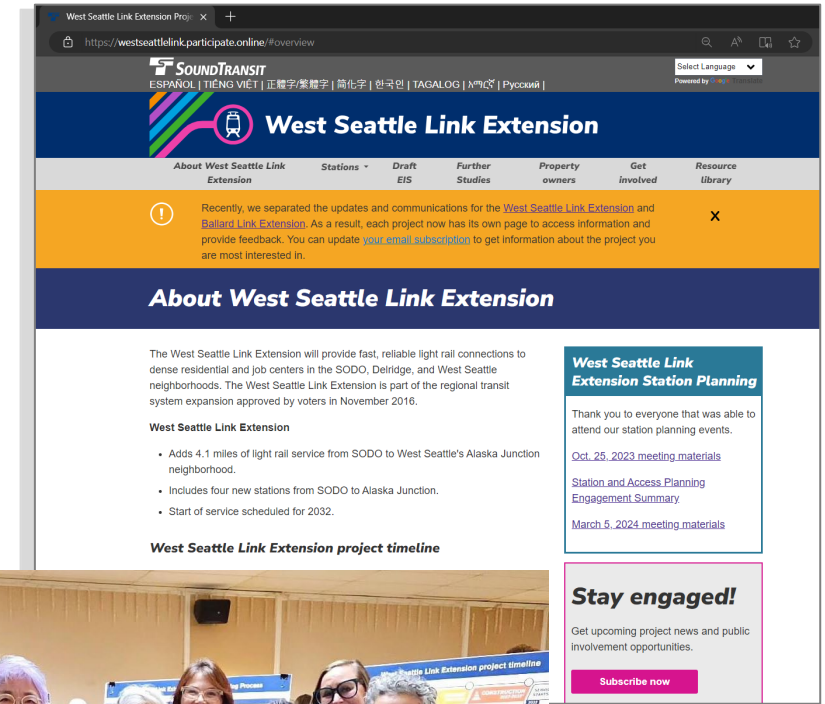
West Seattle Link Extension Proj ×  +

https://westseattlelink.participate.online/#overview

SOUNDTRANSIT
ESPAÑOL | TIẾNG VIỆT | 正體字/繁體字 | 简化字 | 한국인 | TAGALOG | አማርኛ | Русский |

Select Language
Powered by Google Translate

West Seattle Link Extension

About West Seattle Link Extension | Stations | Draft EIS | Further Studies | Property owners | Get involved | Resource library

Recently, we separated the updates and communications for the West Seattle Link Extension and Ballard Link Extension. As a result, each project now has its own page to access information and provide feedback. You can update your email subscription to get information about the project you are most interested in.

X

About West Seattle Link Extension

The West Seattle Link Extension will provide fast, reliable light rail connections to dense residential and job centers in the SODO, Delridge, and West Seattle neighborhoods. The West Seattle Link Extension is part of the regional transit system expansion approved by voters in November 2016.

West Seattle Link Extension

- Adds 4.1 miles of light rail service from SODO to West Seattle's Alaska Junction neighborhood.
- Includes four new stations from SODO to Alaska Junction.
- Start of service scheduled for 2032.

West Seattle Link Extension project timeline

West Seattle Link Extension Station Planning

Thank you to everyone that was able to attend our station planning events.

Oct. 25, 2023 meeting materials

Station and Access Planning Engagement Summary

March 5, 2024 meeting materials

Stay engaged!

Get upcoming project news and public involvement opportunities.

Subscribe now

West Seattle Link Extension project timeline